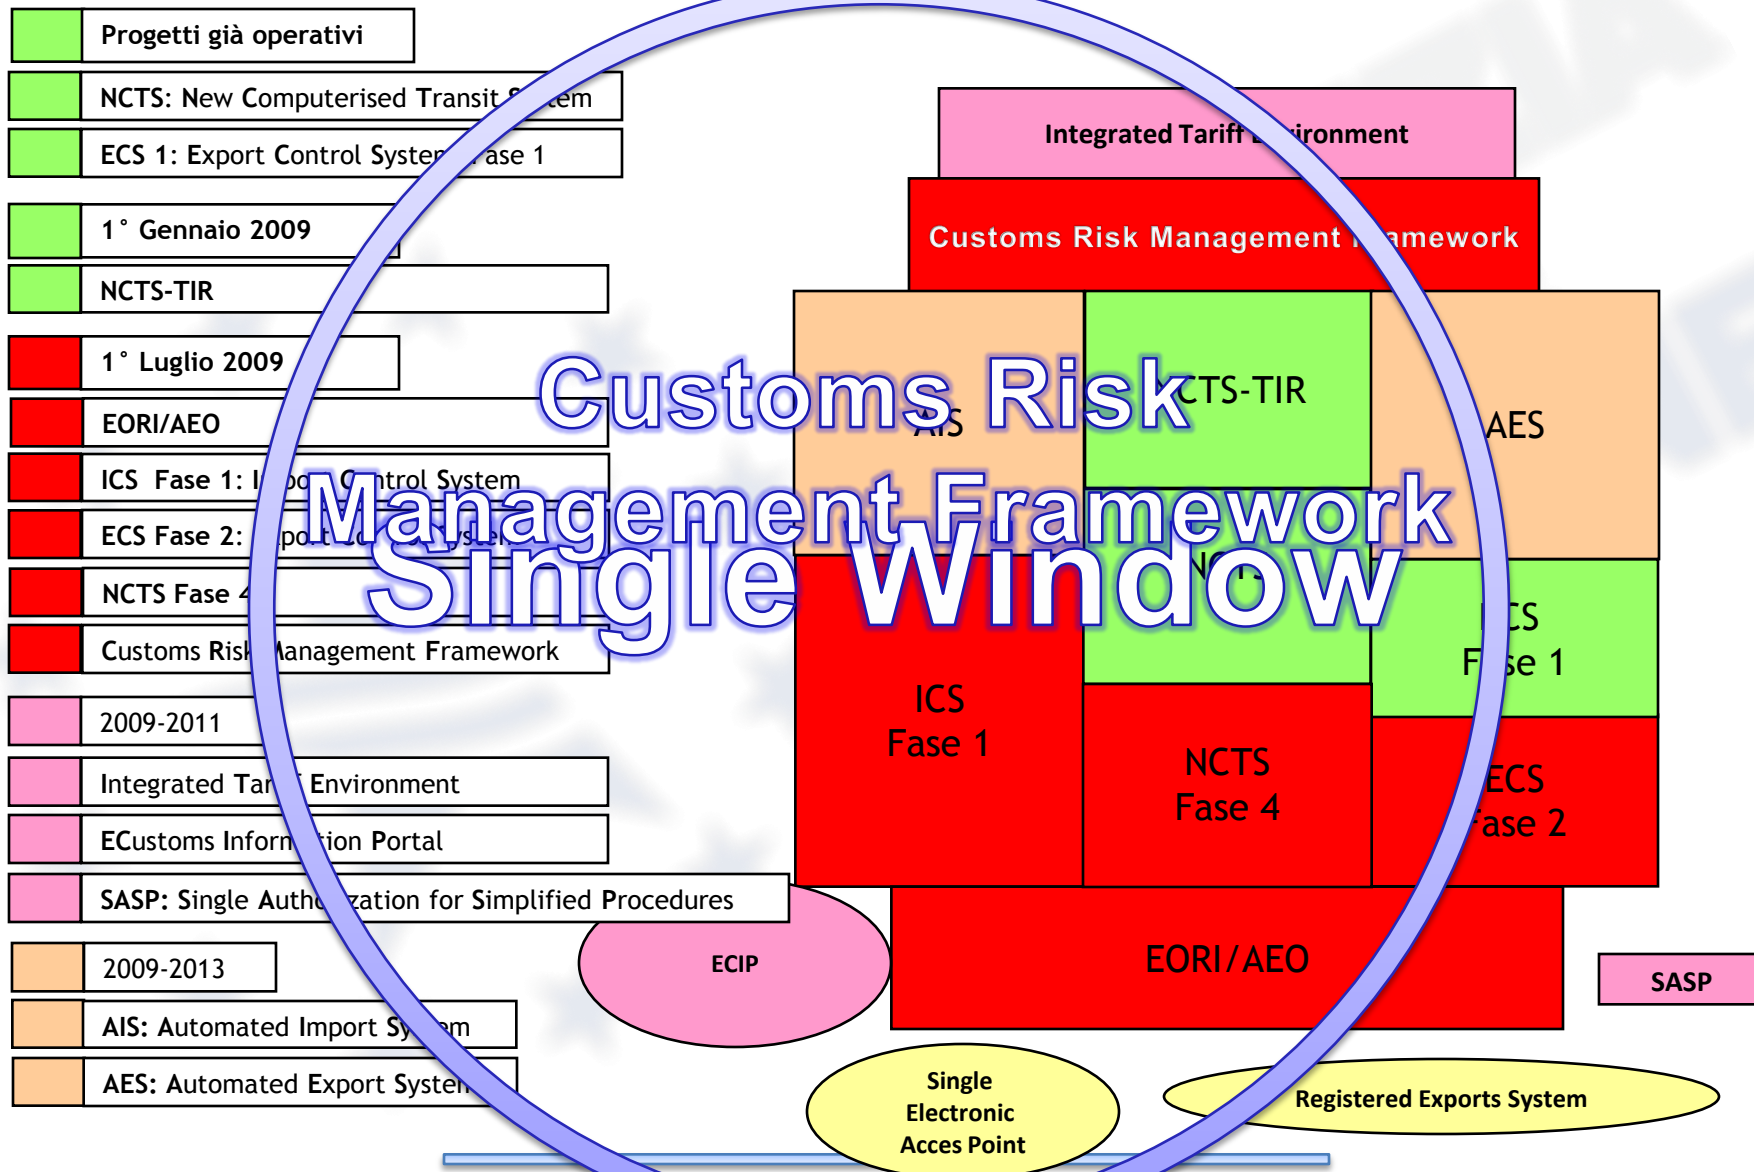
Progetti già operativi

NCTS: New Computerised Transit S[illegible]em

ECS 1: Export Control Syste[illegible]ase 1

1° Gennaio 2009

NCTS-TIR

1° Luglio 2009

EORI/AEO

ICS Fase 1: I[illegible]po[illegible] Control System

ECS Fase 2: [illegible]port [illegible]ysten

NCTS Fase 4

Customs Risk Management Framework

2009-2011

Integrated Tar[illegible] Environment

ECustoms Infor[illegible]tion Portal

SASP: Single Auth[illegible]zation for Simplified Procedures

2009-2013

AIS: Automated Import Sy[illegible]em

AES: Automated Export Systen

Integrated Tariff E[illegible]ironment

Customs Risk Management F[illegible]amework

AIS

NCTS-TIR

AES

NCTS

ICS Fase 1

ICS Fase 1

NCTS Fase 4

ECS Fase 2

EORI/AEO

ECIP

SASP

Single Electronic Acces Point

Registered Exports System

Customs Risk Management Framework

Single Window